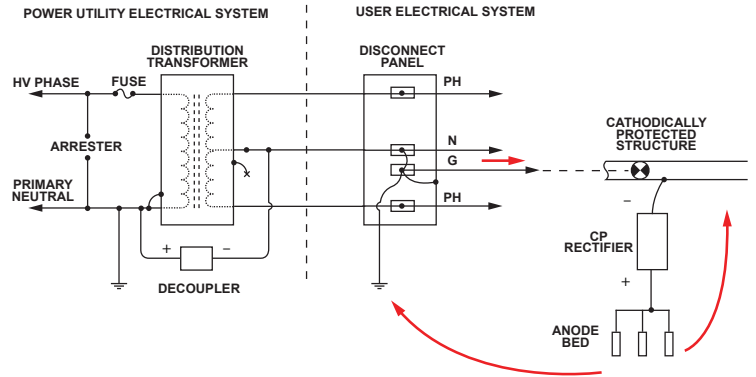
POWER UTILITY ELECTRICAL SYSTEM

USER ELECTRICAL SYSTEM

DISTRIBUTION TRANSFORMER

DISCONNECT PANEL

HV PHASE

FUSE

PH

ARRESTER

N

G

CATHODICALLY PROTECTED STRUCTURE

PRIMARY NEUTRAL

x

PH

+

–

–

DECOUPLER

CP RECTIFIER

+

ANODE BED